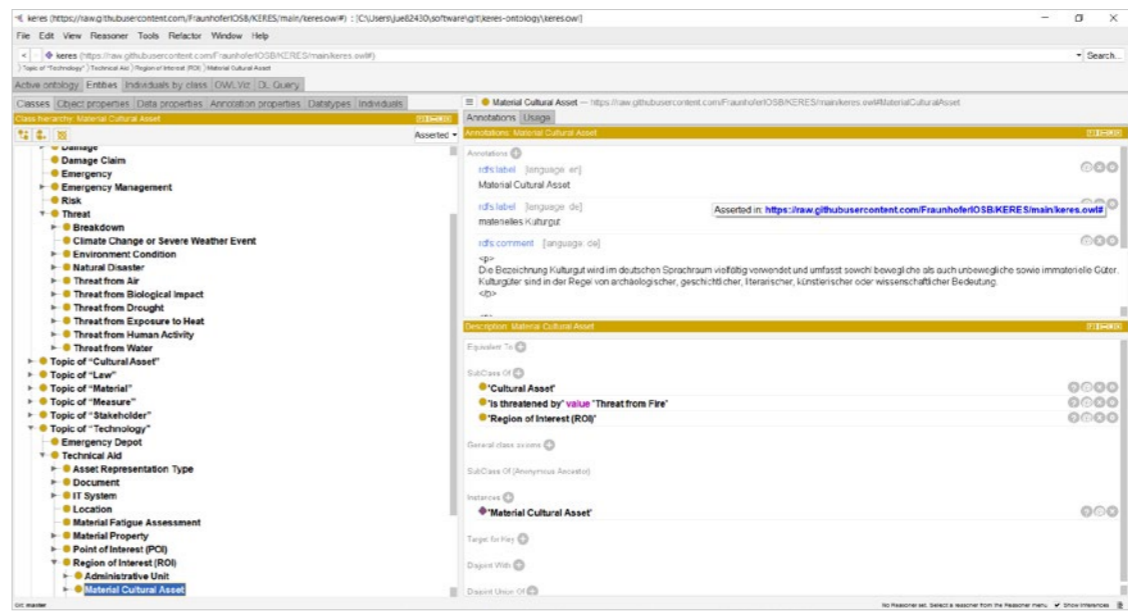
keres (https://raw.githubusercontent.com/FraunhoferIOSB/KERES/main/keres.owl#) : [C:\Users\jue82430\software\git\keres-ontology\keres.owl]

File Edit View Reasoner Tools Refactor Window Help

keres (https://raw.githubusercontent.com/FraunhoferIOSB/KERES/main/keres.owl#)

Search...

Topic of "Technology" Technical Aid Region of Interest (ROI) Material Cultural Asset

Active ontology Entities Individuals by class OWLViz DL Query

Classes Object properties Data properties Annotation properties Datatypes Individuals

Class hierarchy: Material Cultural Asset

Asserted

Damage
Damage Claim
Emergency
Emergency Management
Risk
Threat
Breakdown
Climate Change or Severe Weather Event
Environment Condition
Natural Disaster
Threat from Air
Threat from Biological Impact
Threat from Drought
Threat from Exposure to Heat
Threat from Human Activity
Threat from Water
Topic of "Cultural Asset"
Topic of "Law"
Topic of "Material"
Topic of "Measure"
Topic of "Stakeholder"
Topic of "Technology"
Emergency Depot
Technical Aid
Asset Representation Type
Document
IT System
Location
Material Fatigue Assessment
Material Property
Point of Interest (POI)
Region of Interest (ROI)
Administrative Unit
Material Cultural Asset

Material Cultural Asset — https://raw.githubusercontent.com/FraunhoferIOSB/KERES/main/keres.owl#MaterialCulturalAsset

Annotations Usage

Annotations: Material Cultural Asset

Annotations

rdfs:label [language: en]
Material Cultural Asset

rdfs:label [language: de]
materielles Kulturgut

Asserted in: https://raw.githubusercontent.com/FraunhoferIOSB/KERES/main/keres.owl#

rdfs:comment [language: de]
<p>
Die Bezeichnung Kulturgut wird im deutschen Sprachraum vielfältig verwendet und umfasst sowohl bewegliche als auch unbewegliche sowie immaterielle Güter. Kulturgüter sind in der Regel von archäologischer, geschichtlicher, literarischer, künstlerischer oder wissenschaftlicher Bedeutung.
</p>

Description: Material Cultural Asset

Equivalent To

SubClass Of
'Cultural Asset'
'is threatened by' value 'Threat from Fire'
'Region of Interest (ROI)'

General class axioms

SubClass Of (Anonymous Ancestor)

Instances
'Material Cultural Asset'

Target for Key

Disjoint With

Disjoint Union Of

Git: master

No Reasoner set. Select a reasoner from the Reasoner menu Show Inferences